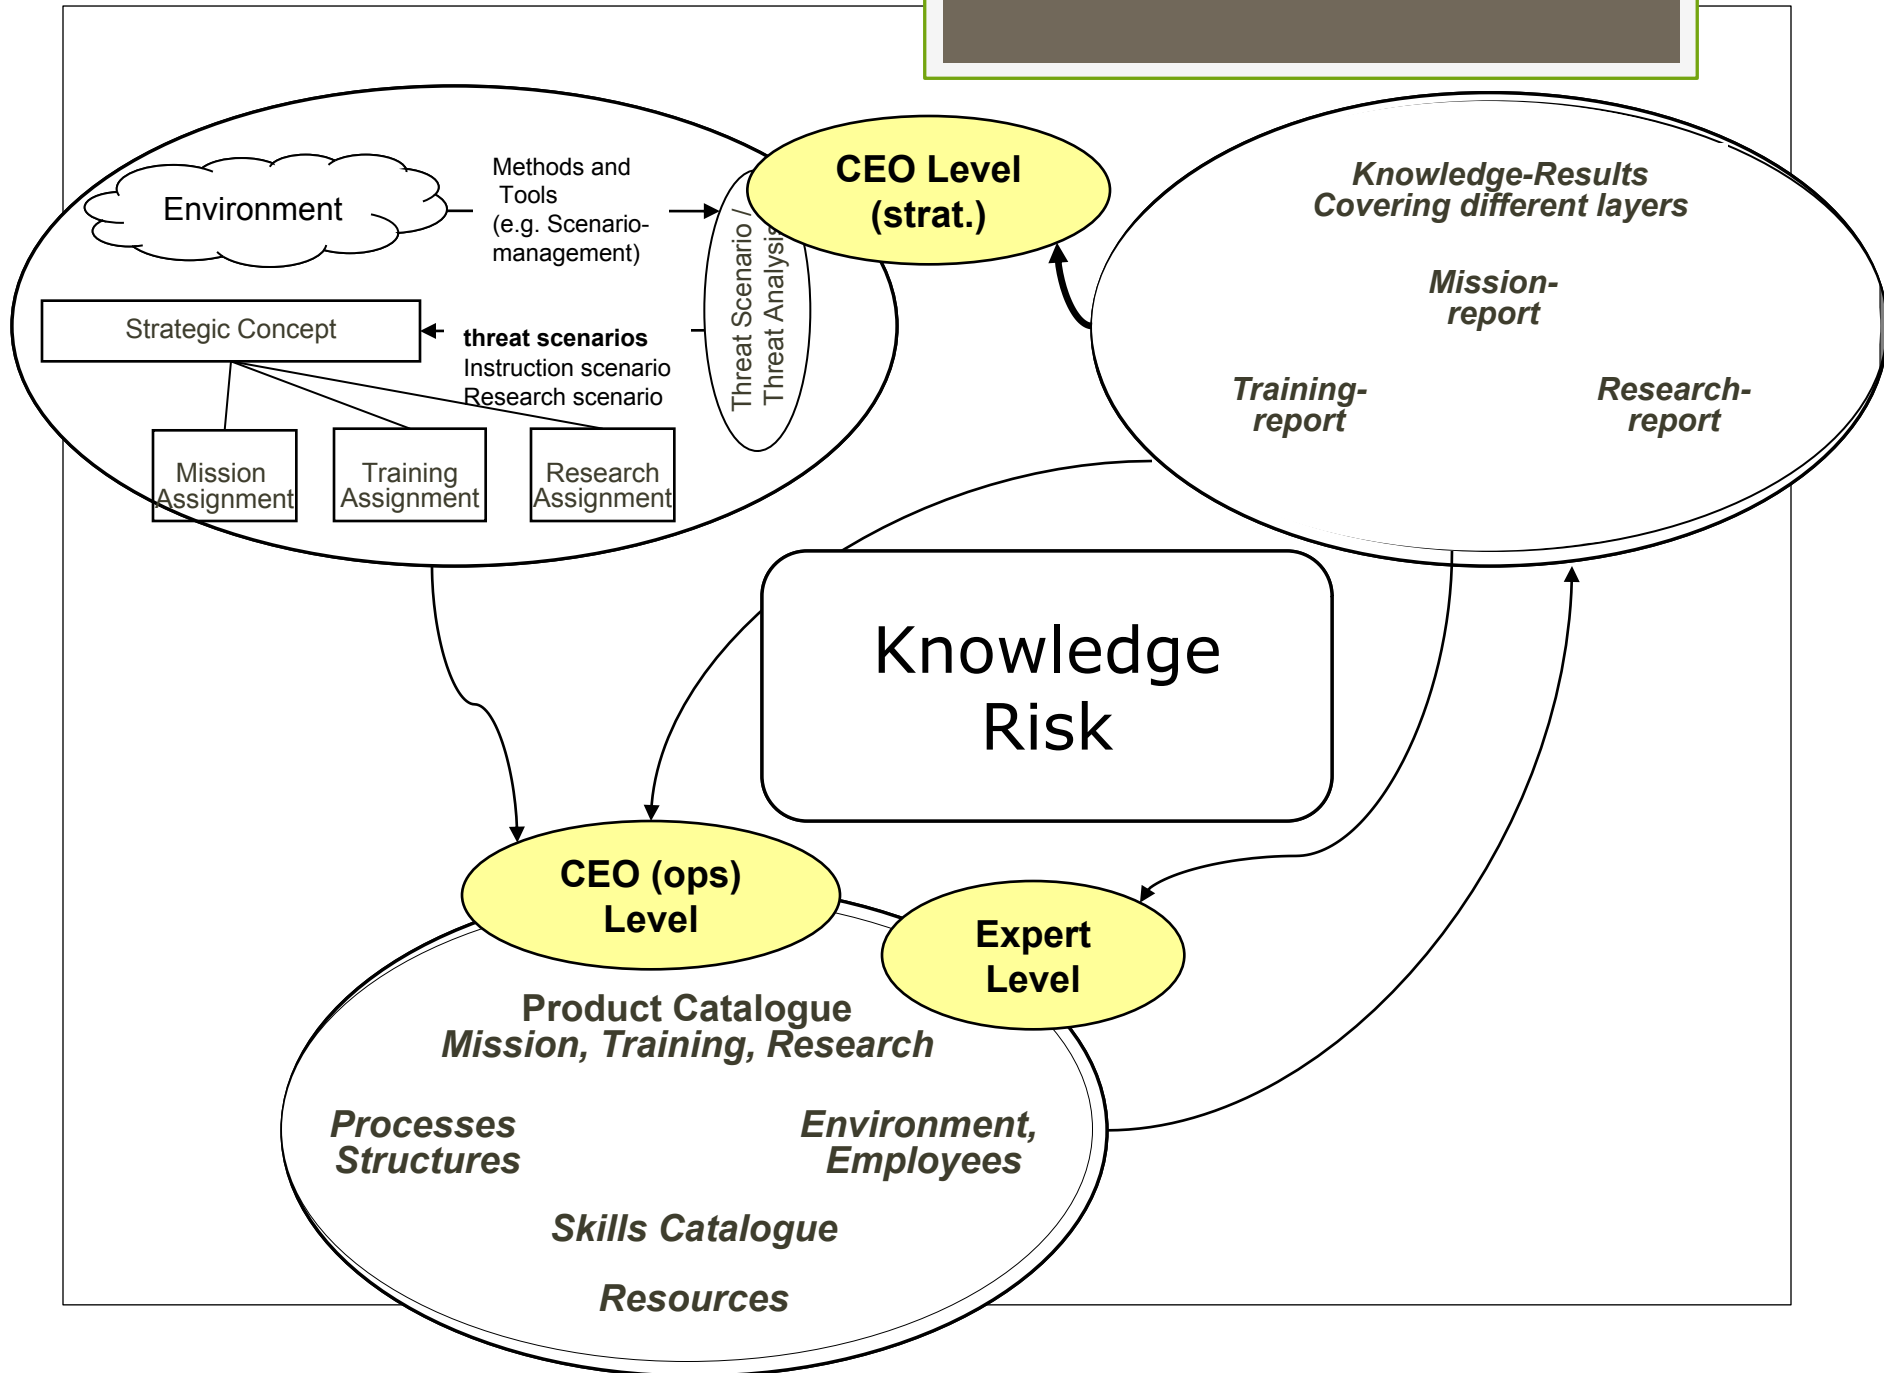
Environment

Methods and Tools (e.g. Scenario-management)

Strategic Concept

threat scenarios
Instruction scenario
Research scenario

Threat Scenario / Threat Analysis

Mission Assignment

Training Assignment

Research Assignment

CEO Level (strat.)

Knowledge-Results Covering different layers

Mission-report

Training-report

Research-report

Knowledge Risk

CEO (ops) Level

Expert Level

Product Catalogue
Mission, Training, Research

Processes Structures

Environment, Employees

Skills Catalogue

Resources